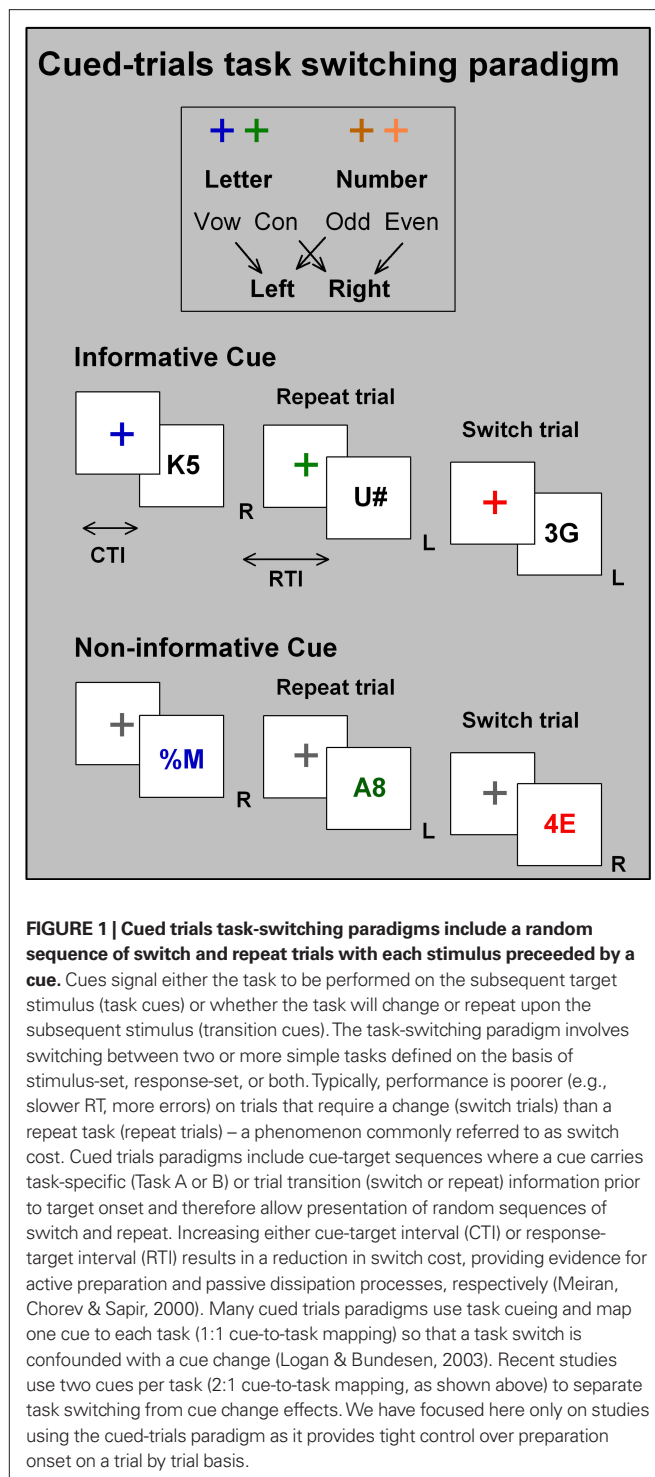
Cued-trials task switching paradigm

+ + + +

Letter Number

Vow Con Odd Even

Left Right

Informative Cue

+ K5 R

CTI

Repeat trial

+ U# L

RTI

Switch trial

+ 3G L

Non-informative Cue

+ %M R

Repeat trial

+ A8 L

Switch trial

+ 4E R

FIGURE 1 | Cued trials task-switching paradigms include a random sequence of switch and repeat trials with each stimulus preceeded by a cue. Cues signal either the task to be performed on the subsequent target stimulus (task cues) or whether the task will change or repeat upon the subsequent stimulus (transition cues). The task-switching paradigm involves switching between two or more simple tasks defined on the basis of stimulus-set, response-set, or both. Typically, performance is poorer (e.g., slower RT, more errors) on trials that require a change (switch trials) than a repeat task (repeat trials) – a phenomenon commonly referred to as switch cost. Cued trials paradigms include cue-target sequences where a cue carries task-specific (Task A or B) or trial transition (switch or repeat) information prior to target onset and therefore allow presentation of random sequences of switch and repeat. Increasing either cue-target interval (CTI) or response-target interval (RTI) results in a reduction in switch cost, providing evidence for active preparation and passive dissipation processes, respectively (Meiran, Chorev & Sapir, 2000). Many cued trials paradigms use task cueing and map one cue to each task (1:1 cue-to-task mapping) so that a task switch is confounded with a cue change (Logan & Bundesen, 2003). Recent studies use two cues per task (2:1 cue-to-task mapping, as shown above) to separate task switching from cue change effects. We have focused here only on studies using the cued-trials paradigm as it provides tight control over preparation onset on a trial by trial basis.